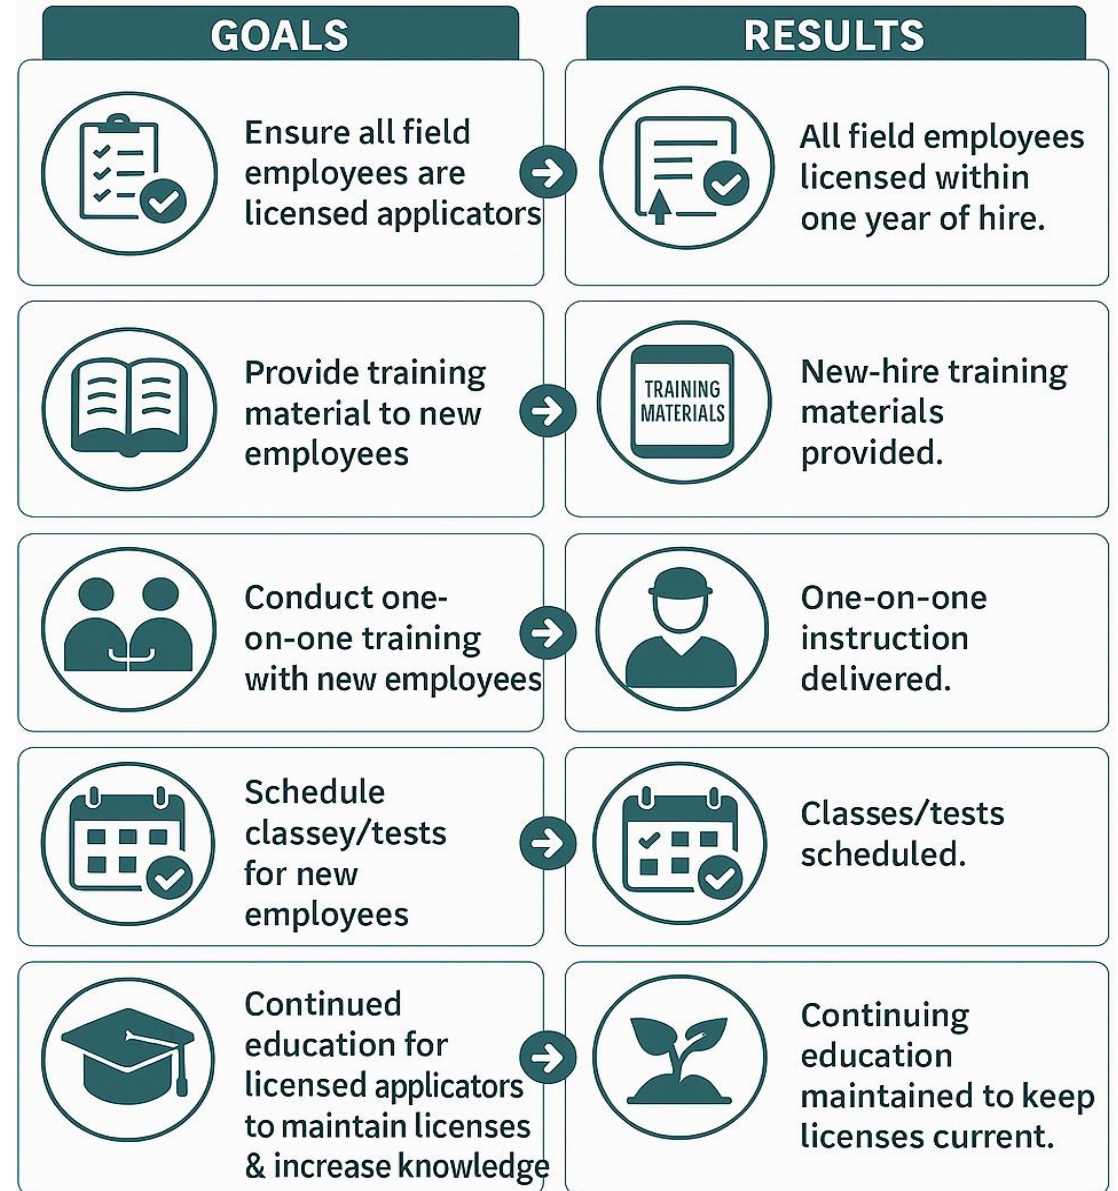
| GOALS | RESULTS |
|---|---|
| Ensure all field employees are licensed applicators | All field employees licensed within one year of hire. |
| Provide training material to new employees | TRAINING MATERIALS New-hire training materials provided. |
| Conduct one-on-one training with new employees | One-on-one instruction delivered. |
| Schedule classey/tests for new employees | Classes/tests scheduled. |
| Continued education for licensed applicators to maintain licenses & increase knowledge | Continuing education maintained to keep licenses current. |